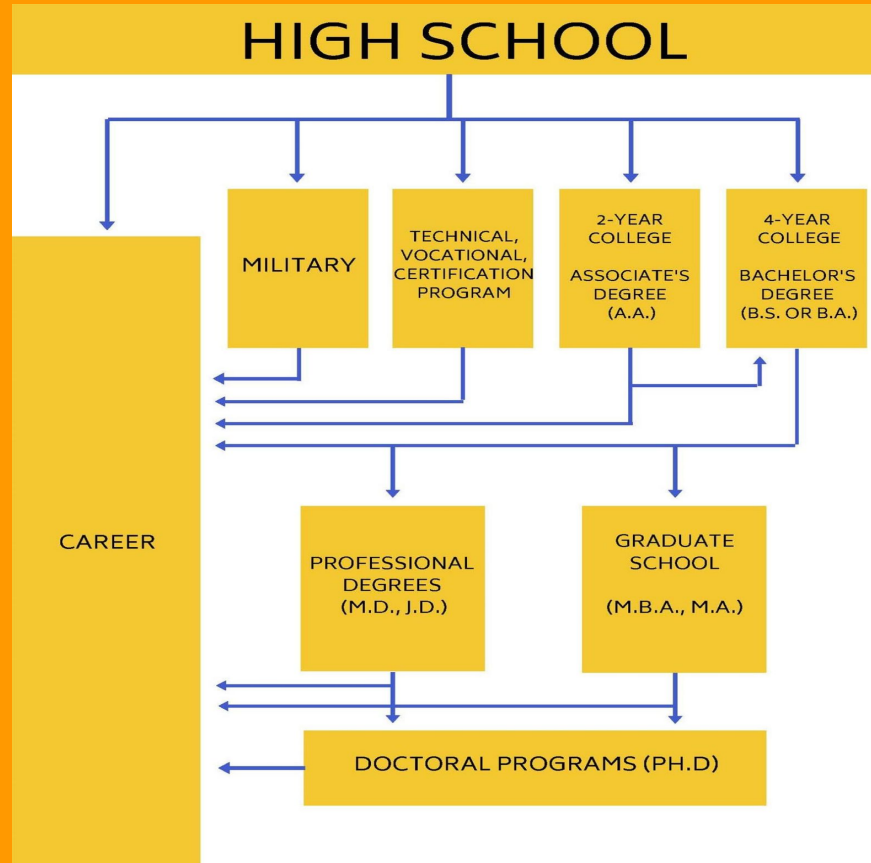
HIGH SCHOOL

CAREER

MILITARY

TECHNICAL, VOCATIONAL, CERTIFICATION PROGRAM

2-YEAR COLLEGE

ASSOCIATE'S DEGREE (A.A.)

4-YEAR COLLEGE

BACHELOR'S DEGREE (B.S. OR B.A.)

PROFESSIONAL DEGREES (M.D., J.D.)

GRADUATE SCHOOL

(M.B.A., M.A.)

DOCTORAL PROGRAMS (PH.D)